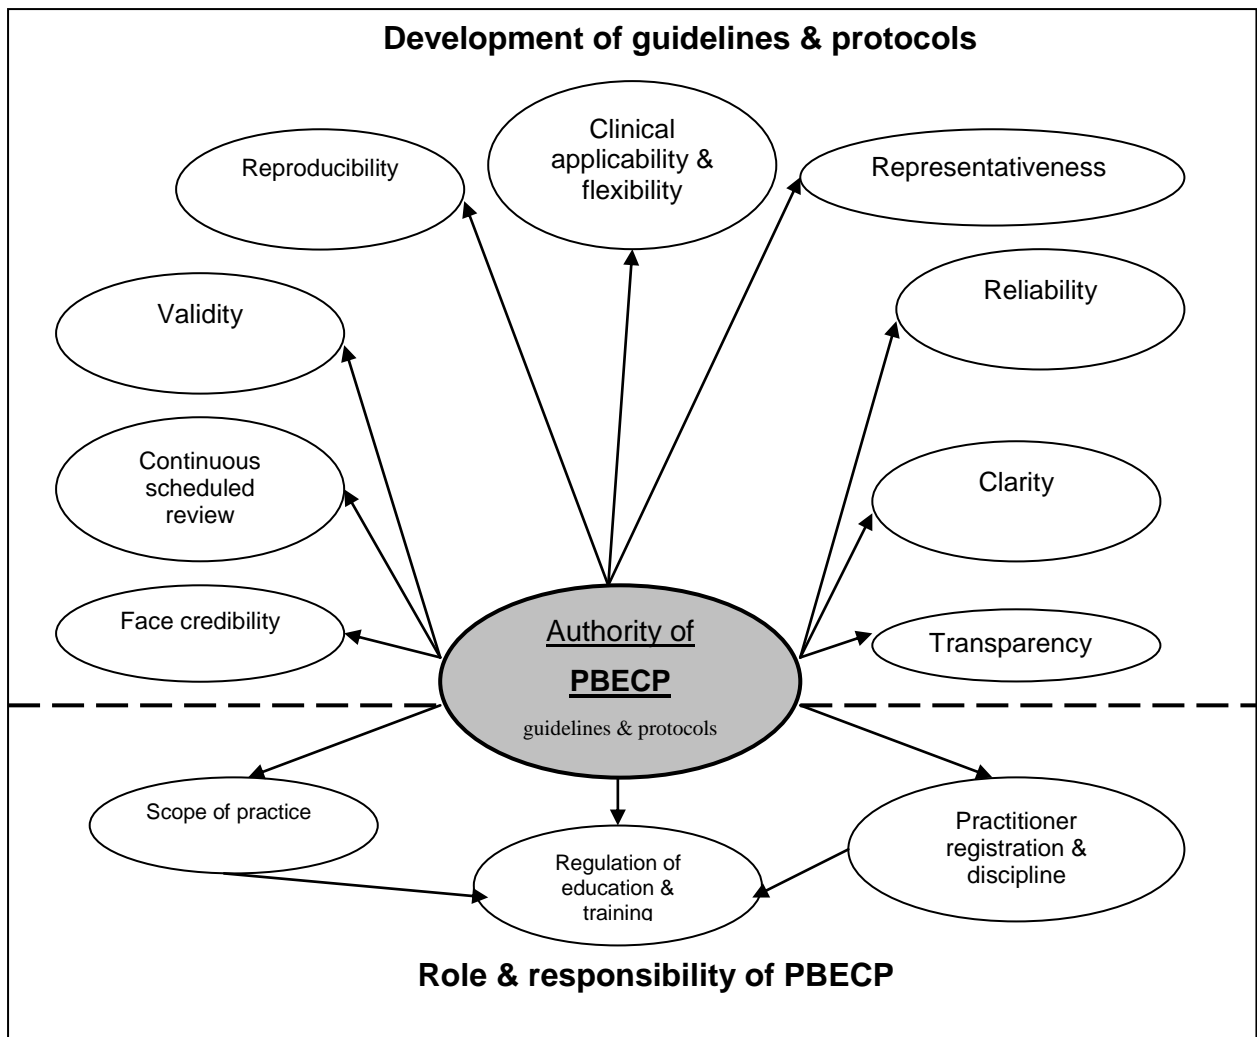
Development of guidelines & protocols

Reproducibility

Clinical applicability & flexibility

Representativeness

Validity

Reliability

Continuous scheduled review

Clarity

Face credibility

Transparency

Authority of

PBECP

guidelines & protocols

Scope of practice

Regulation of education & training

Practitioner registration & discipline

Role & responsibility of PBECP